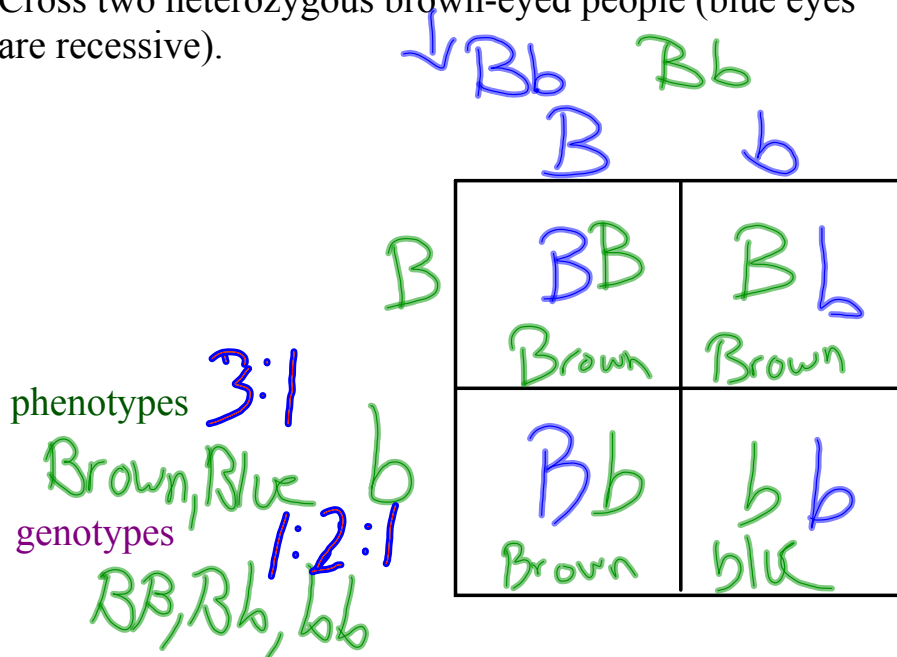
Cross two heterozygous brown-eyed people (blue eyes are recessive).

Bb Bb

|   | B | b |
|---|---|---|
| B | BB Brown | Bb Brown |
| b | Bb Brown | bb blue |

phenotypes 3:1
Brown, Blue

genotypes 1:2:1
BB, Bb, bb